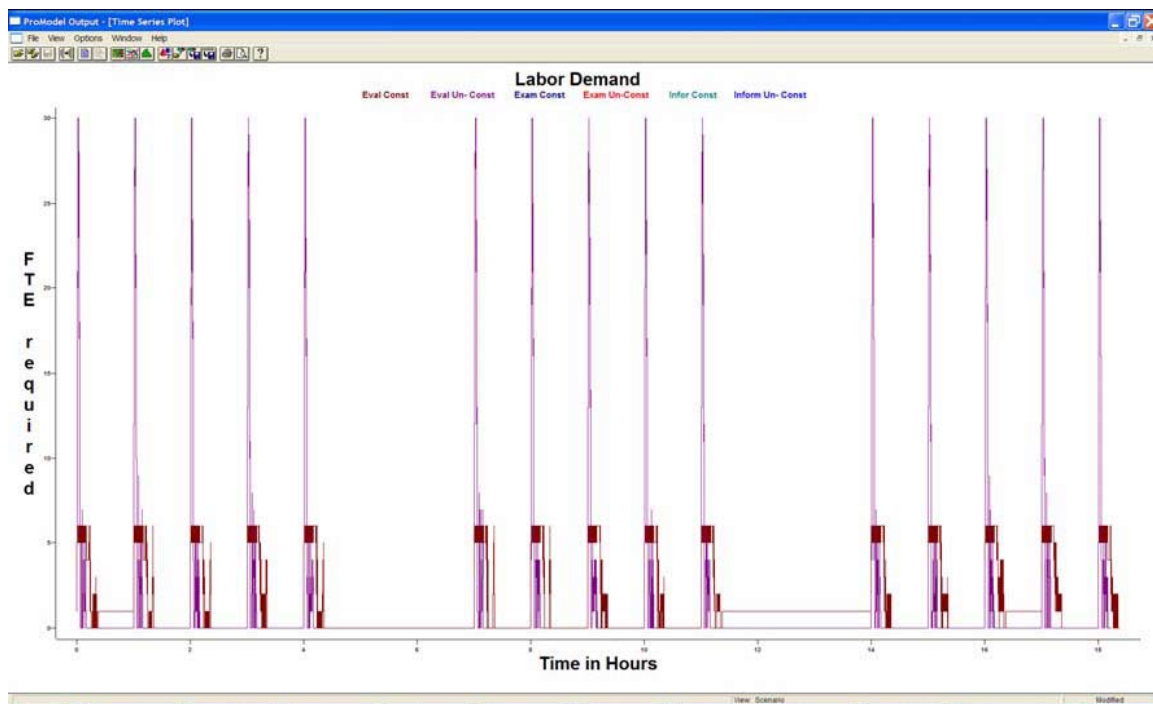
ProModel Output - [Time Series Plot]

File View Options Window Help

Labor Demand

Eval Const Eval Un- Const Exam Const Exam Un-Const Infor Const Inform Un- Const

30
25
20
15
10
5
0

F T E required

0 2 4 6 8 10 12 14 16 18

Time in Hours

View: Scenario

Modified